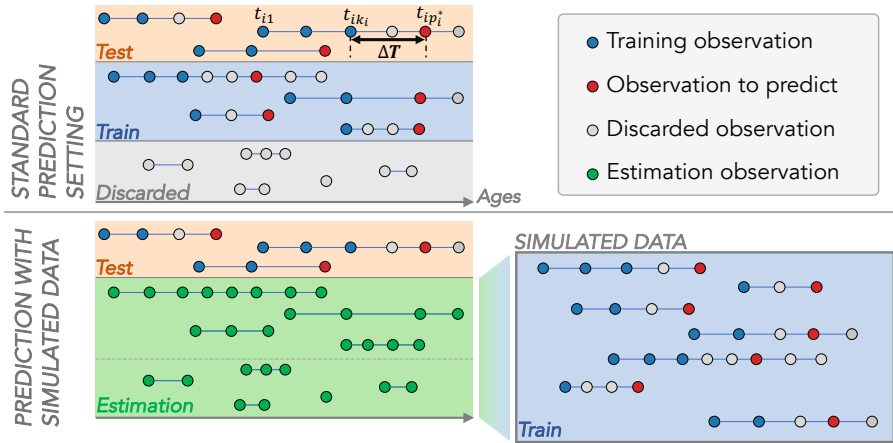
STANDARD PREDICTION SETTING

$t_{i1}$ $t_{ik_i}$ $t_{ip_i^*}$

$\Delta T$

Test

Train

Discarded

Ages

Training observation

Observation to predict

Discarded observation

Estimation observation

PREDICTION WITH SIMULATED DATA

Test

Estimation

SIMULATED DATA

Train